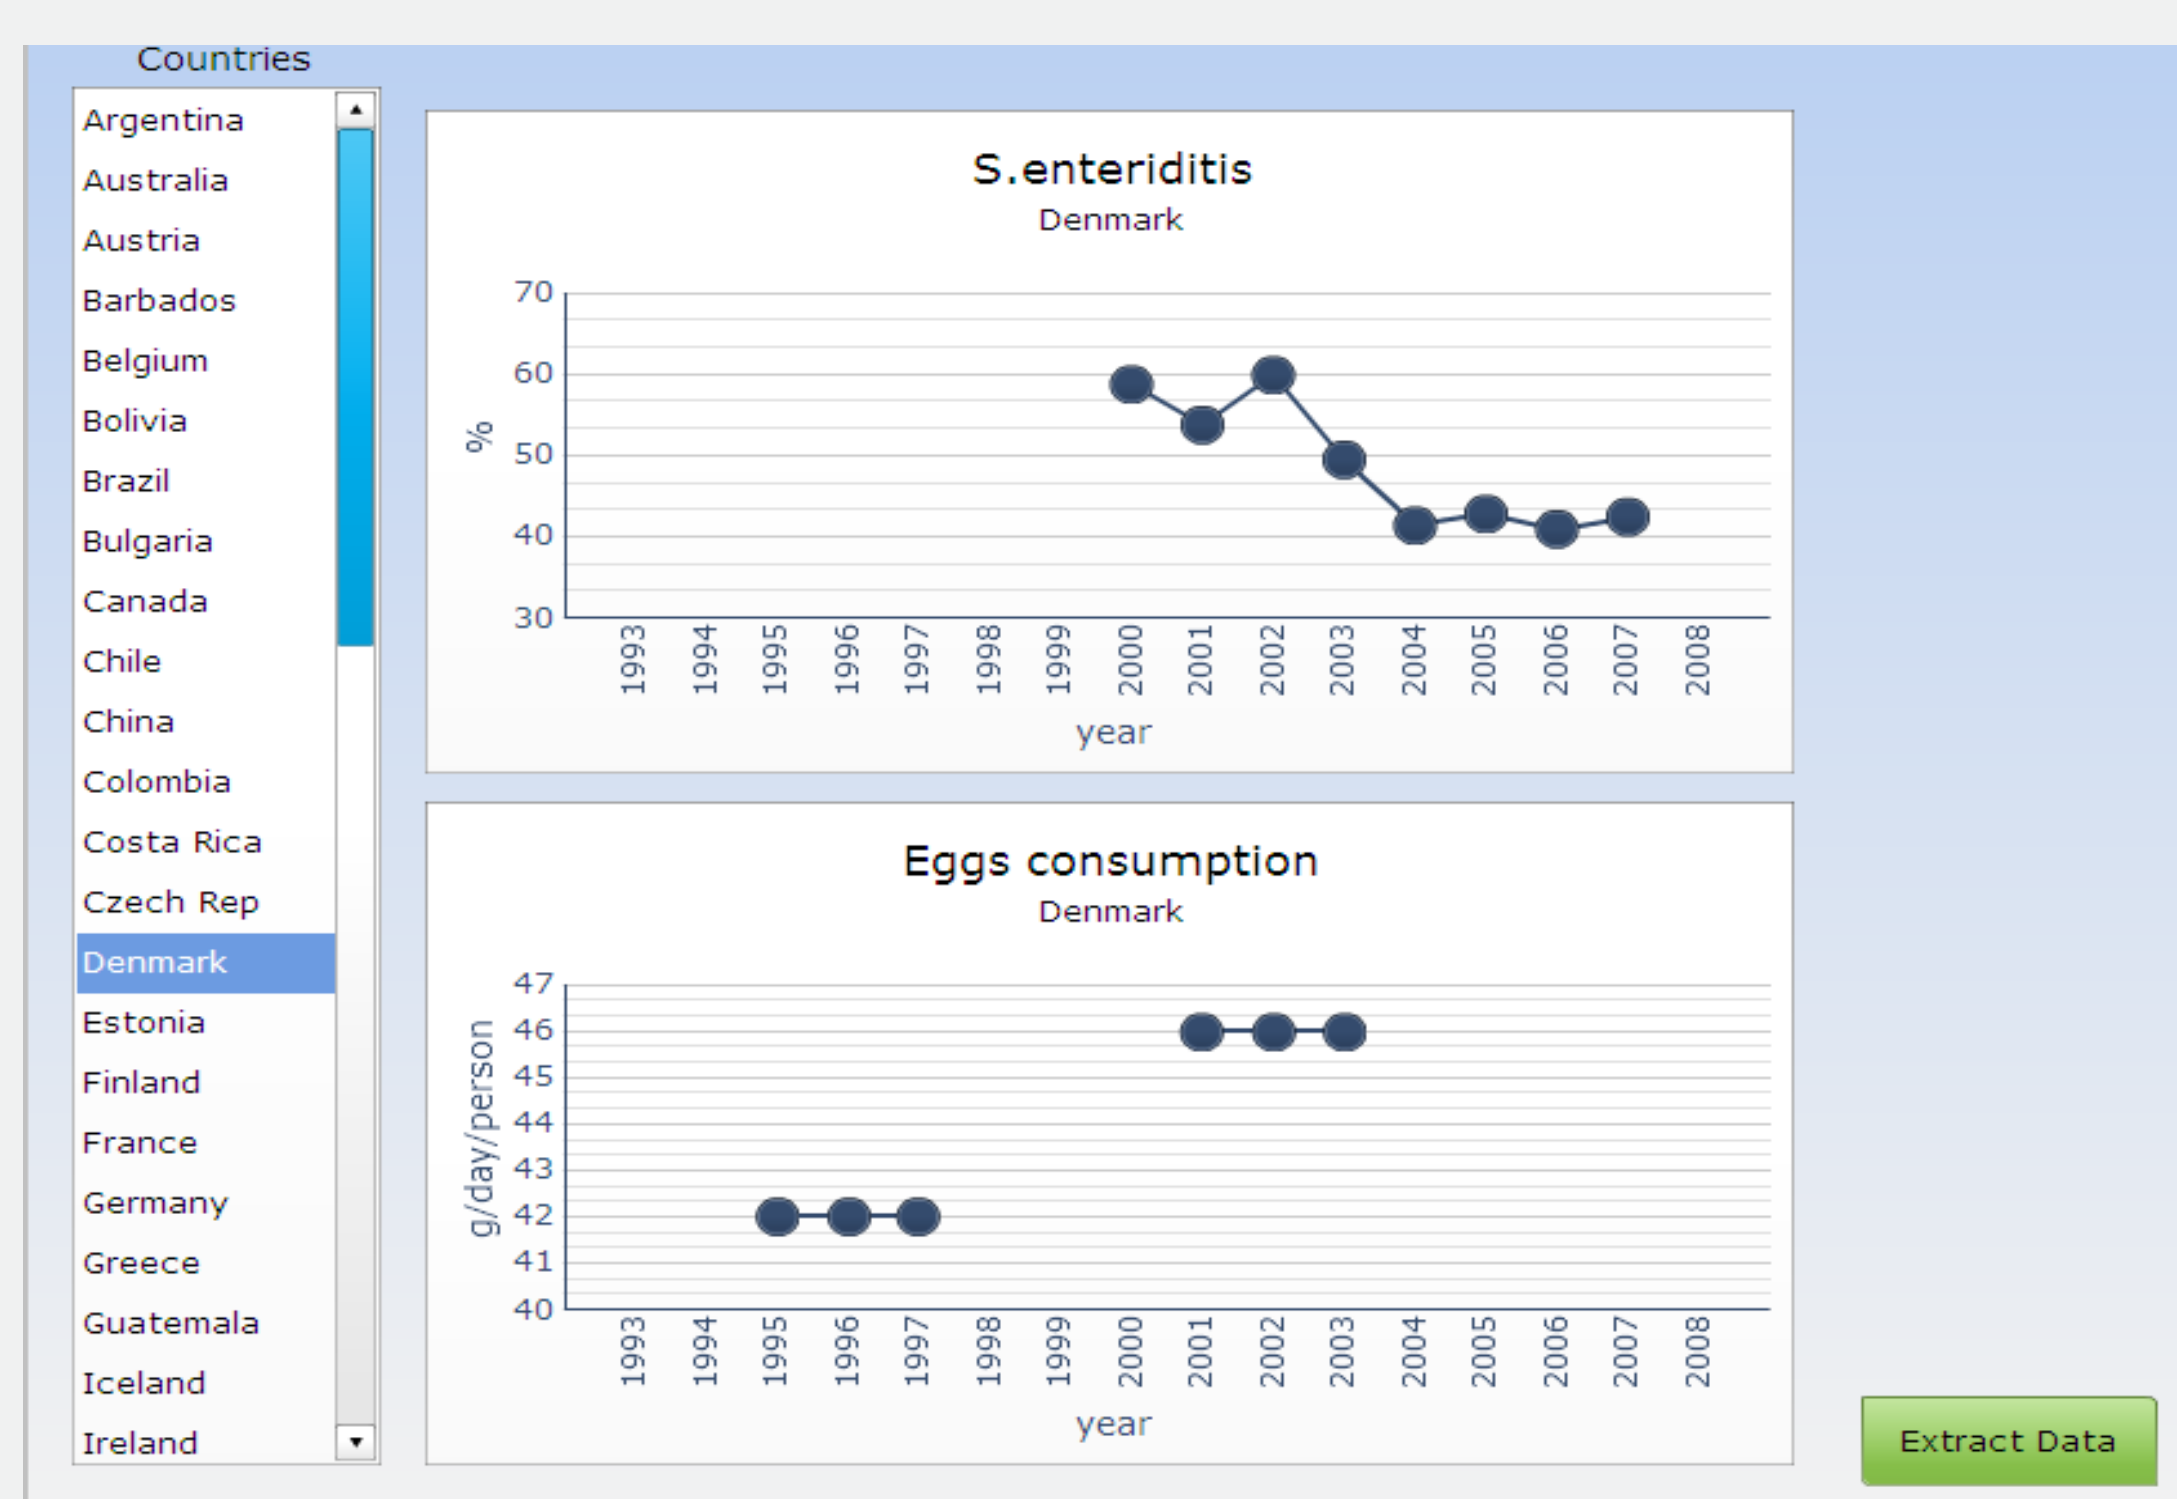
Countries

Argentina
Australia
Austria
Barbados
Belgium
Bolivia
Brazil
Bulgaria
Canada
Chile
China
Colombia
Costa Rica
Czech Rep
Denmark
Estonia
Finland
France
Germany
Greece
Guatemala
Iceland
Ireland

S.enteriditis
Denmark

70
60
50
40
30
%
1993 1994 1995 1996 1997 1998 1999 2000 2001 2002 2003 2004 2005 2006 2007 2008
year

Eggs consumption
Denmark

47
46
45
44
43
42
41
40
g/day/person
1993 1994 1995 1996 1997 1998 1999 2000 2001 2002 2003 2004 2005 2006 2007 2008
year

Extract Data